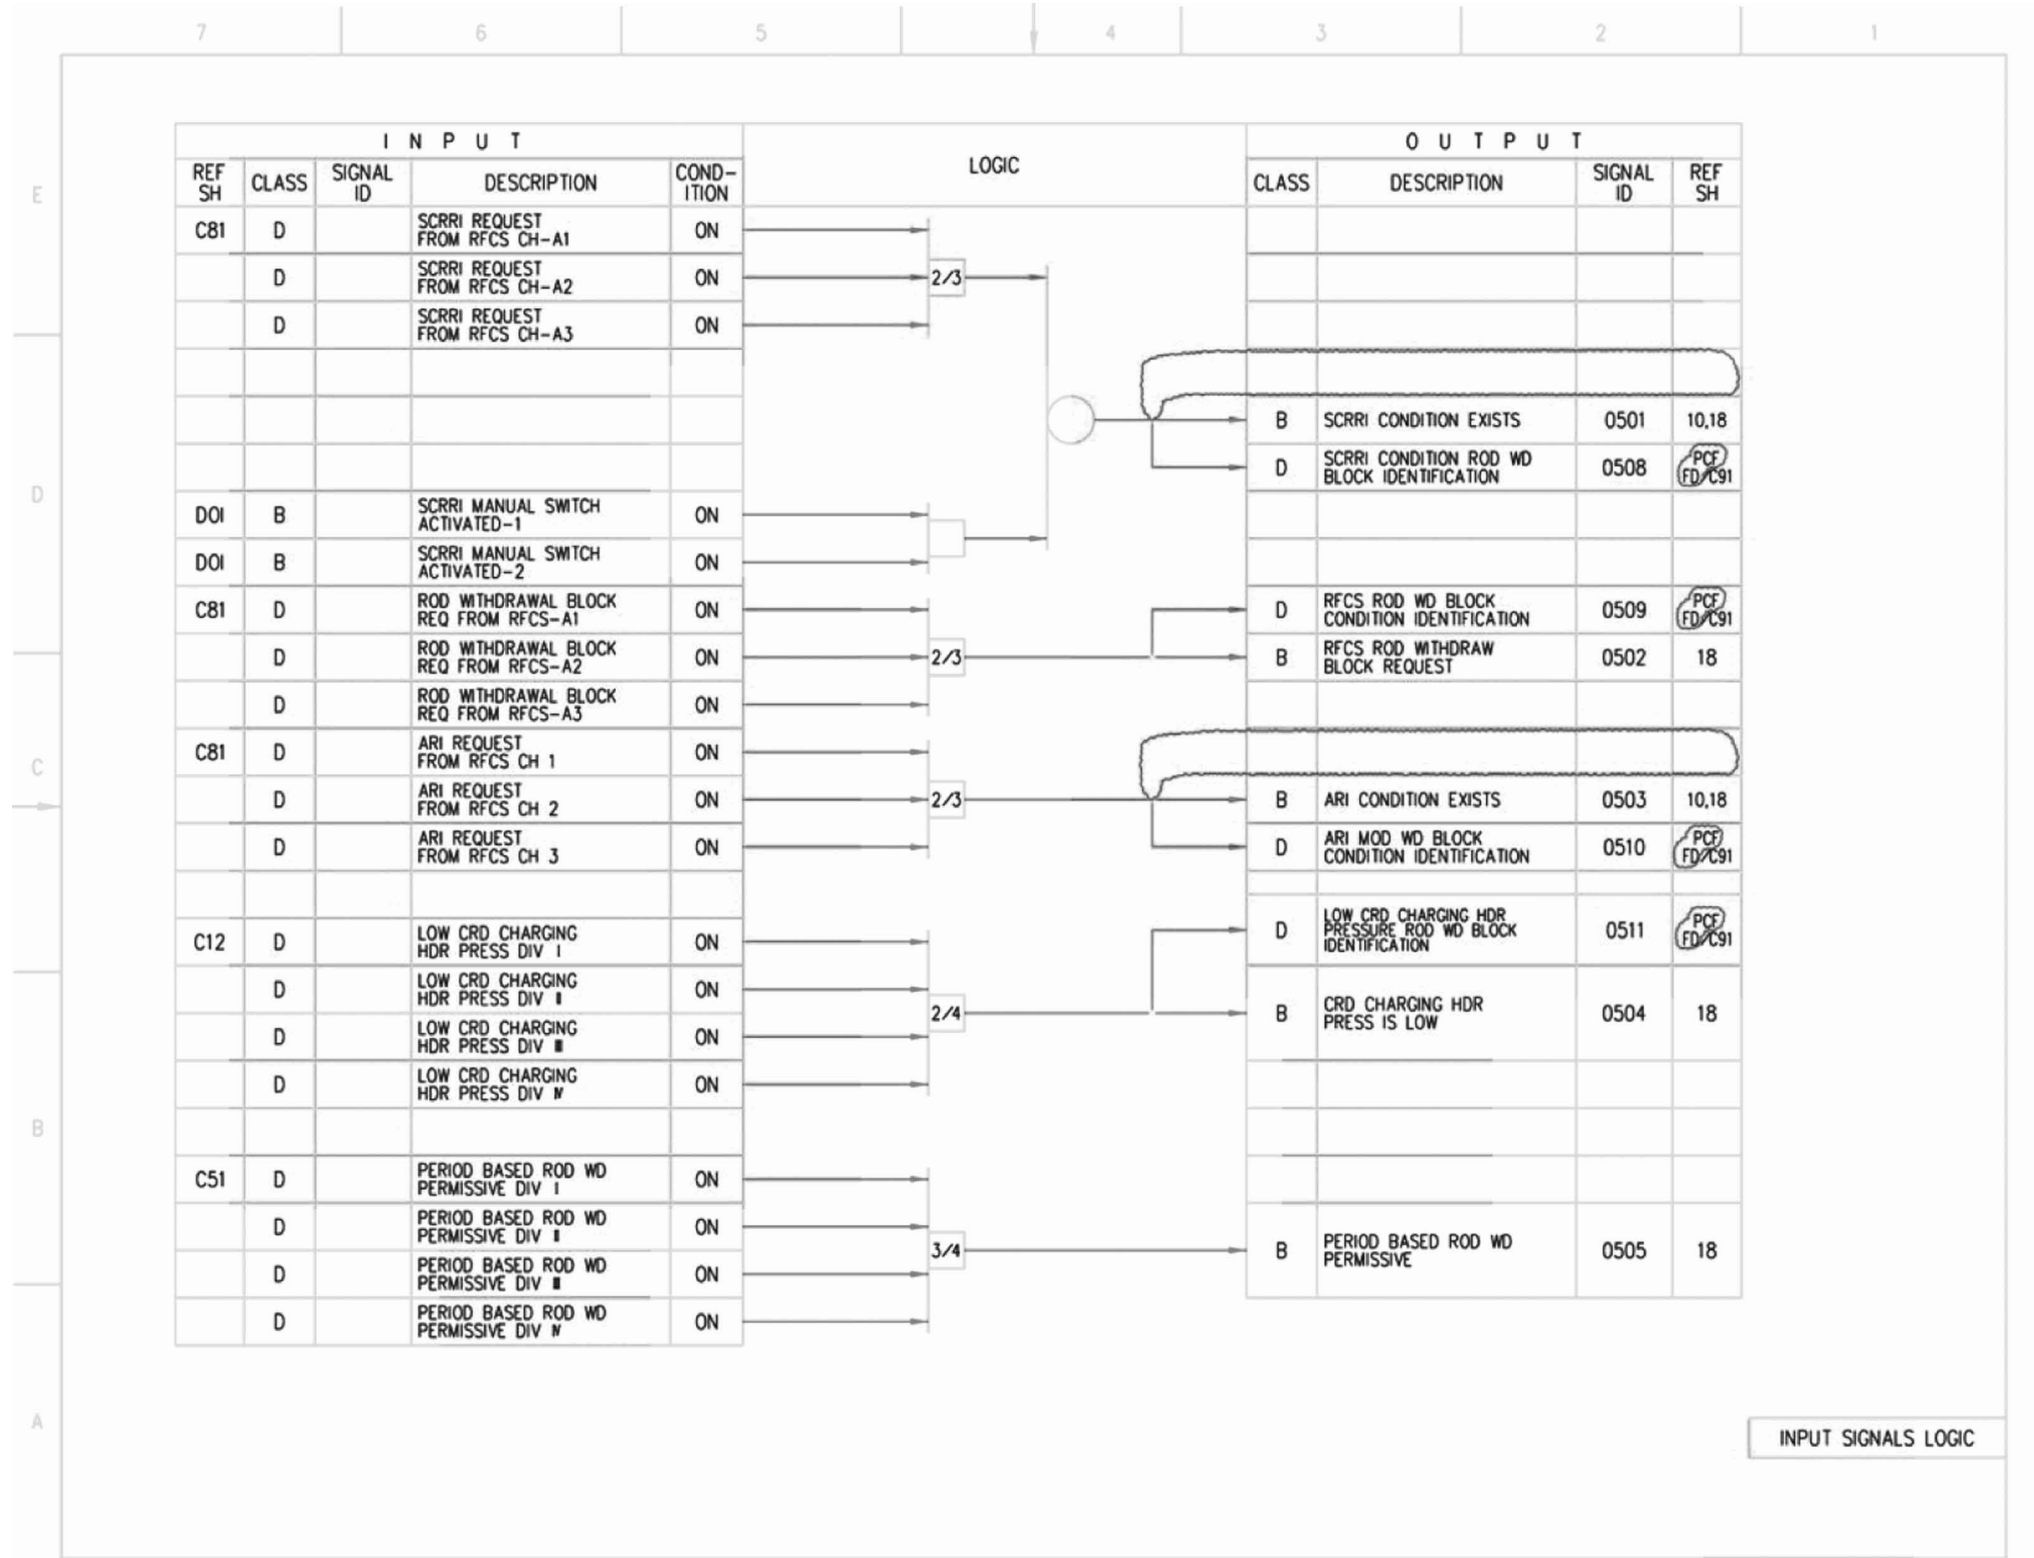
7 6 5 4 3 2 1

E D C B A

| I N P U T | | | | |
|---|---|---|---|---|
| REF SH | CLASS | SIGNAL ID | DESCRIPTION | COND-ITION |
| C81 | D | | SCRRI REQUEST FROM RFCS CH-A1 | ON |
| | D | | SCRRI REQUEST FROM RFCS CH-A2 | ON |
| | D | | SCRRI REQUEST FROM RFCS CH-A3 | ON |
| D01 | B | | SCRRI MANUAL SWITCH ACTIVATED-1 | ON |
| D01 | B | | SCRRI MANUAL SWITCH ACTIVATED-2 | ON |
| C81 | D | | ROD WITHDRAWAL BLOCK REQ FROM RFCS-A1 | ON |
| | D | | ROD WITHDRAWAL BLOCK REQ FROM RFCS-A2 | ON |
| | D | | ROD WITHDRAWAL BLOCK REQ FROM RFCS-A3 | ON |
| C81 | D | | ARI REQUEST FROM RFCS CH 1 | ON |
| | D | | ARI REQUEST FROM RFCS CH 2 | ON |
| | D | | ARI REQUEST FROM RFCS CH 3 | ON |
| C12 | D | | LOW CRD CHARGING HDR PRESS DIV I | ON |
| | D | | LOW CRD CHARGING HDR PRESS DIV II | ON |
| | D | | LOW CRD CHARGING HDR PRESS DIV III | ON |
| | D | | LOW CRD CHARGING HDR PRESS DIV IV | ON |
| C51 | D | | PERIOD BASED ROD WD PERMISSIVE DIV I | ON |
| | D | | PERIOD BASED ROD WD PERMISSIVE DIV II | ON |
| | D | | PERIOD BASED ROD WD PERMISSIVE DIV III | ON |
| | D | | PERIOD BASED ROD WD PERMISSIVE DIV IV | ON |

LOGIC

2/3 2/3 2/3 2/4 3/4

| O U T P U T | | | |
|---|---|---|---|
| CLASS | DESCRIPTION | SIGNAL ID | REF SH |
| B | SCRRI CONDITION EXISTS | 0501 | 10,18 |
| D | SCRRI CONDITION ROD WD BLOCK IDENTIFICATION | 0508 | PCF FD C91 |
| D | RFCS ROD WD BLOCK CONDITION IDENTIFICATION | 0509 | PCF FD C91 |
| B | RFCS ROD WITHDRAW BLOCK REQUEST | 0502 | 18 |
| B | ARI CONDITION EXISTS | 0503 | 10,18 |
| D | ARI MOD WD BLOCK CONDITION IDENTIFICATION | 0510 | PCF FD C91 |
| D | LOW CRD CHARGING HDR PRESSURE ROD WD BLOCK IDENTIFICATION | 0511 | PCF FD C91 |
| B | CRD CHARGING HDR PRESS IS LOW | 0504 | 18 |
| B | PERIOD BASED ROD WD PERMISSIVE | 0505 | 18 |

INPUT SIGNALS LOGIC